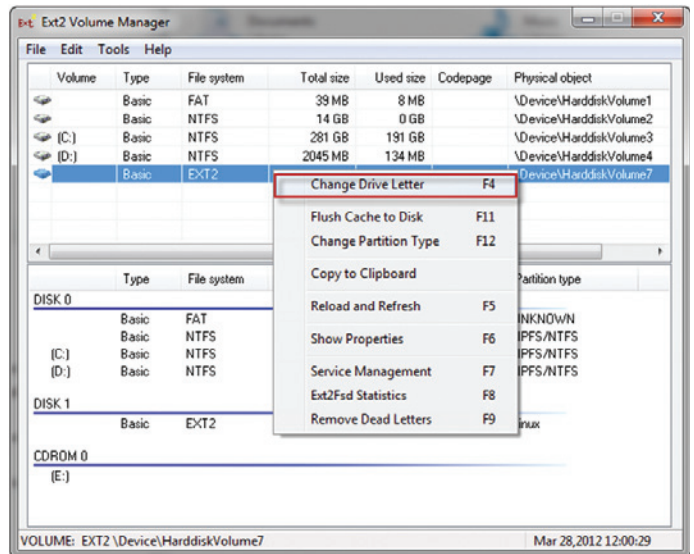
Ext Ext2 Volume Manager

File Edit Tools Help

| Volume | Type | File system | Total size | Used size | Codepage | Physical object |
|---|---|---|---|---|---|---|
| | Basic | FAT | 39 MB | 8 MB | | \Device\HarddiskVolume1 |
| | Basic | NTFS | 14 GB | 0 GB | | \Device\HarddiskVolume2 |
| (C:) | Basic | NTFS | 281 GB | 191 GB | | \Device\HarddiskVolume3 |
| (D:) | Basic | NTFS | 2045 MB | 134 MB | | \Device\HarddiskVolume4 |
| | Basic | EXT2 | | | | \Device\HarddiskVolume7 |

Change Drive Letter F4
Flush Cache to Disk F11
Change Partition Type F12
Copy to Clipboard
Reload and Refresh F5
Show Properties F6
Service Management F7
Ext2Fsd Statistics F8
Remove Dead Letters F9

| | Type | File system | Partition type |
|---|---|---|---|
| DISK 0 | | | |
| | Basic | FAT | UNKNOWN |
| | Basic | NTFS | IPFS/NTFS |
| (C:) | Basic | NTFS | IPFS/NTFS |
| (D:) | Basic | NTFS | IPFS/NTFS |
| DISK 1 | | | |
| | Basic | EXT2 | Linux |
| CDROM 0 | | | |
| (E:) | | | |

VOLUME: EXT2 \Device\HarddiskVolume7 Mar 28,2012 12:00:29